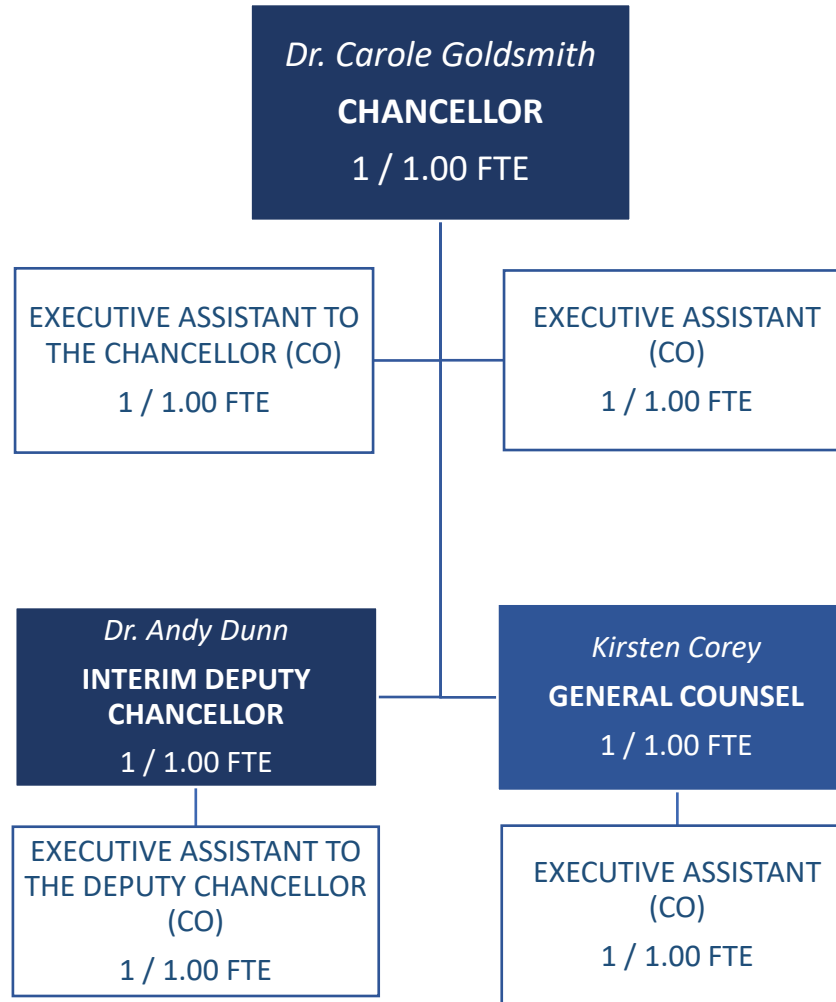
Dr. Carole Goldsmith
CHANCELLOR
1 / 1.00 FTE

EXECUTIVE ASSISTANT TO THE CHANCELLOR (CO)
1 / 1.00 FTE

EXECUTIVE ASSISTANT (CO)
1 / 1.00 FTE

Dr. Andy Dunn
INTERIM DEPUTY CHANCELLOR
1 / 1.00 FTE

Kirsten Corey
GENERAL COUNSEL
1 / 1.00 FTE

EXECUTIVE ASSISTANT TO THE DEPUTY CHANCELLOR (CO)
1 / 1.00 FTE

EXECUTIVE ASSISTANT (CO)
1 / 1.00 FTE